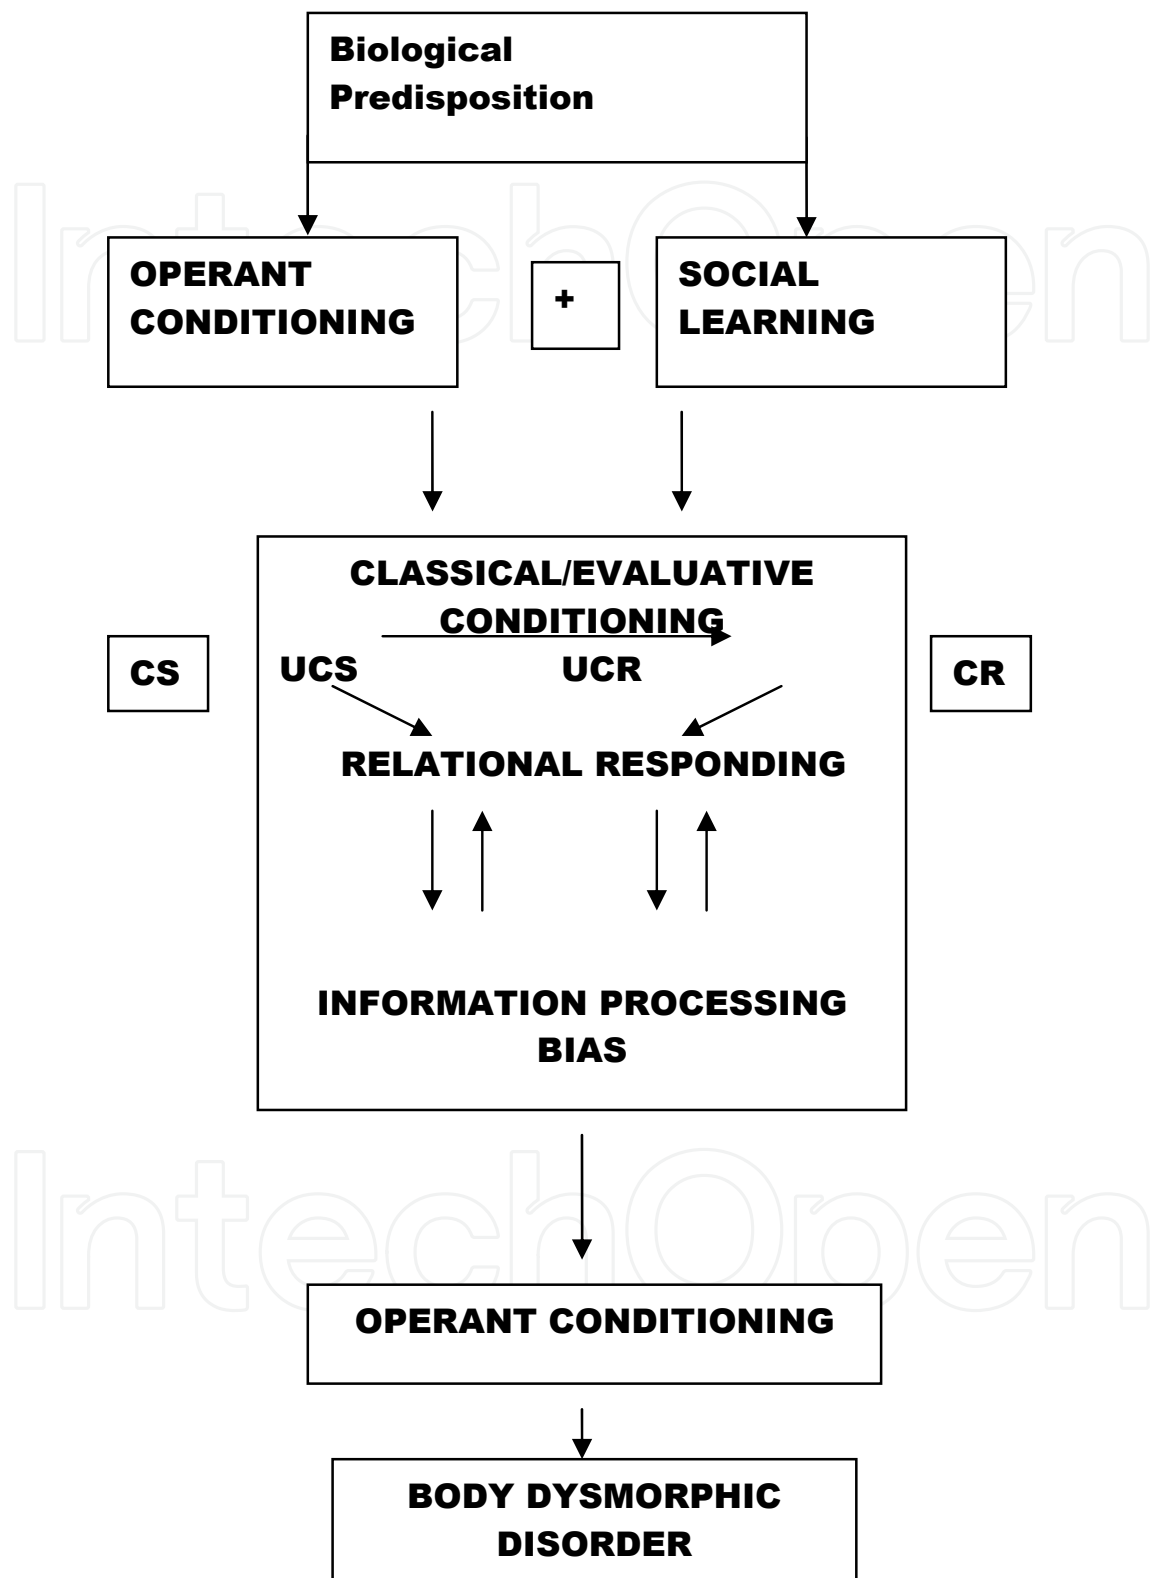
Biological Predisposition

OPERANT CONDITIONING

+

SOCIAL LEARNING

CLASSICAL/EVALUATIVE CONDITIONING

CS

UCS

UCR

CR

RELATIONAL RESPONDING

INFORMATION PROCESSING BIAS

OPERANT CONDITIONING

BODY DYSMORPHIC DISORDER

IntechOpen

IntechOpen